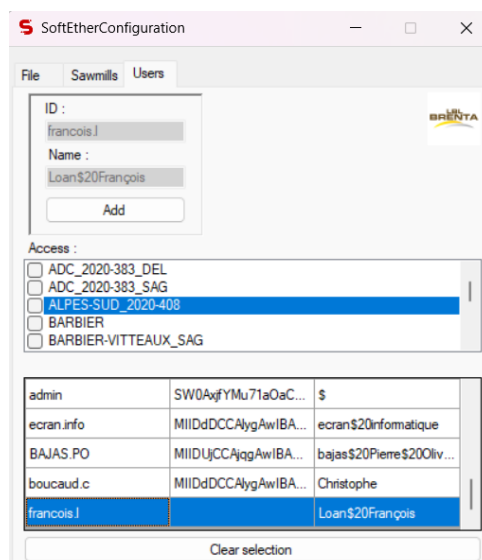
SoftEtherConfiguration

File Sawmills Users

ID :
francois.l
Name :
Loan$20François
Add

BRENTA

Access :
ADC_2020-383_DEL
ADC_2020-383_SAG
ALPES-SUD_2020-408
BARBIER
BARBIER-VITTEAUX_SAG

| admin | SW0AxjfYMu71aOaC... | $ |
|---|---|---|
| ecran.info | MIIDdDCCAlygAwIBA... | ecran$20informatique |
| BAJAS.PO | MIIDUjCCAjqgAwIBA... | bajas$20Pierre$20Oliv... |
| boucaud.c | MIIDdDCCAlygAwIBA... | Christophe |
| francois.l | | Loan$20François |

Clear selection